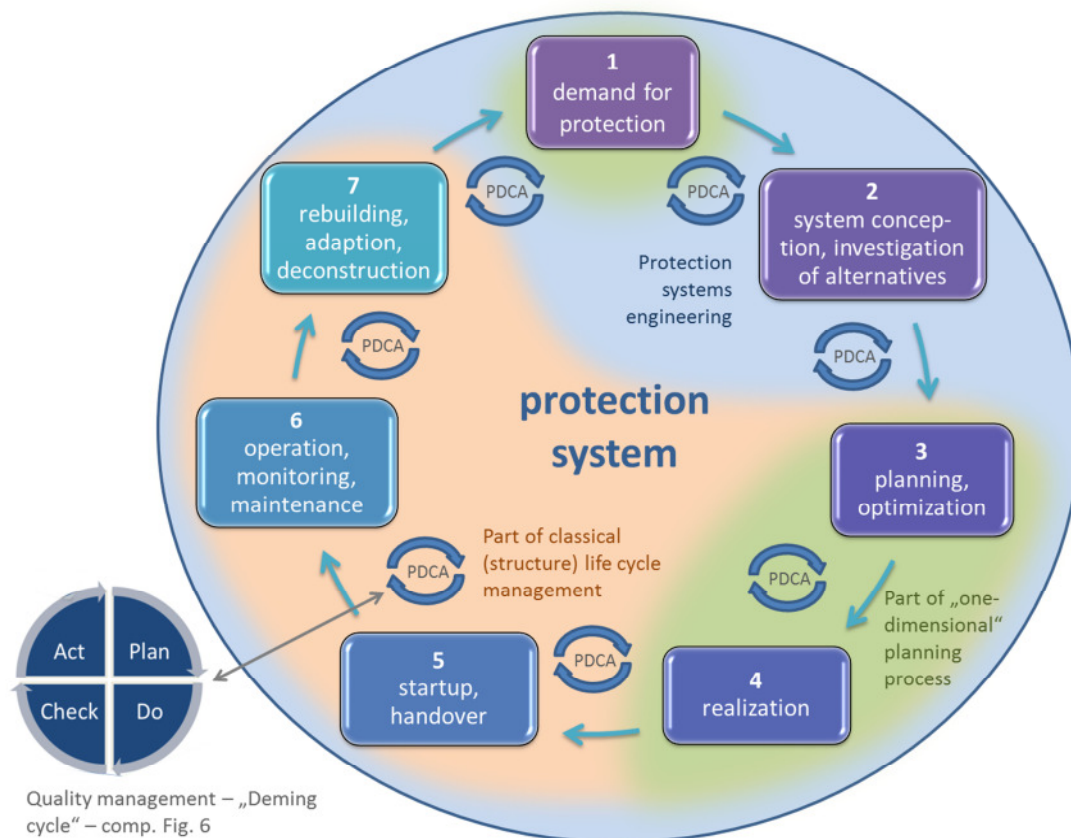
1
demand for protection

PDCA

PDCA

2
system conception, investigation of alternatives

7
rebuilding, adaption, deconstruction

Protection systems engineering

PDCA

PDCA

protection system

6
operation, monitoring, maintenance

3
planning, optimization

Part of classical (structure) life cycle management

PDCA

PDCA

Part of „one-dimensional“ planning process

PDCA

Act | Plan
Check | Do

5
startup, handover

4
realization

Quality management – „Deming cycle“ – comp. Fig. 6